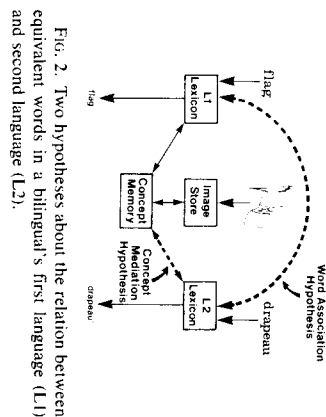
Word Association Hypothesis

flag

drapeau

L1 Lexicon

Image Store

L2 Lexicon

Concept Memory

Concept Mediation Hypothesis

flag

drapeau

FIG. 2. Two hypotheses about the relation between equivalent words in a bilingual's first language (L1) and second language (L2).